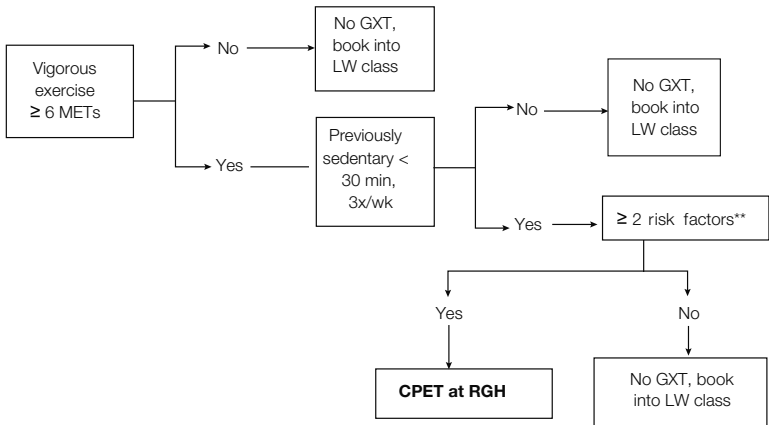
Vigorous exercise ≥ 6 METs

No

No GXT, book into LW class

Yes

Previously sedentary < 30 min, 3x/wk

No

No GXT, book into LW class

Yes

≥ 2 risk factors**

Yes

CPET at RGH

No

No GXT, book into LW class